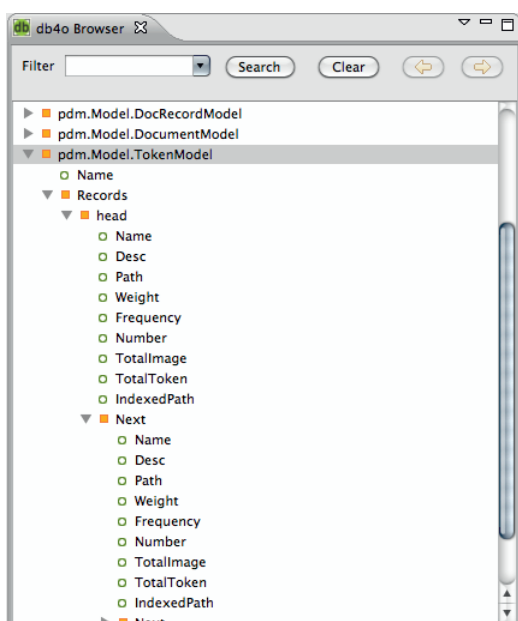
db db4o Browser

Filter

Search

Clear

pdm.Model.DocRecordModel
pdm.Model.DocumentModel
pdm.Model.TokenModel
Name
Records
head
Name
Desc
Path
Weight
Frequency
Number
TotalImage
TotalToken
IndexedPath
Next
Name
Desc
Path
Weight
Frequency
Number
TotalImage
TotalToken
IndexedPath
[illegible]